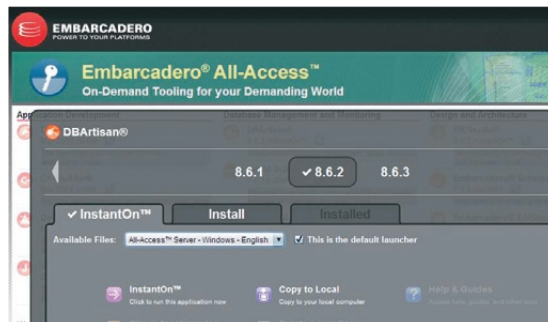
EMBARCADERO
POWER TO YOUR PLATFORMS

Embarcadero® All-Access™
On-Demand Tooling for your Demanding World

Application Development
Database Management and Monitoring
Design and Architecture

DBArtisan®

8.6.1
✔ 8.6.2
8.6.3

✔ InstantOn™
Install
Installed

Available Files: All-Access™ Server - Windows - English
This is the default launcher

InstantOn™
Click to run this application now

Copy to Local
Copy to your local computer

Help & Guides
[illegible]